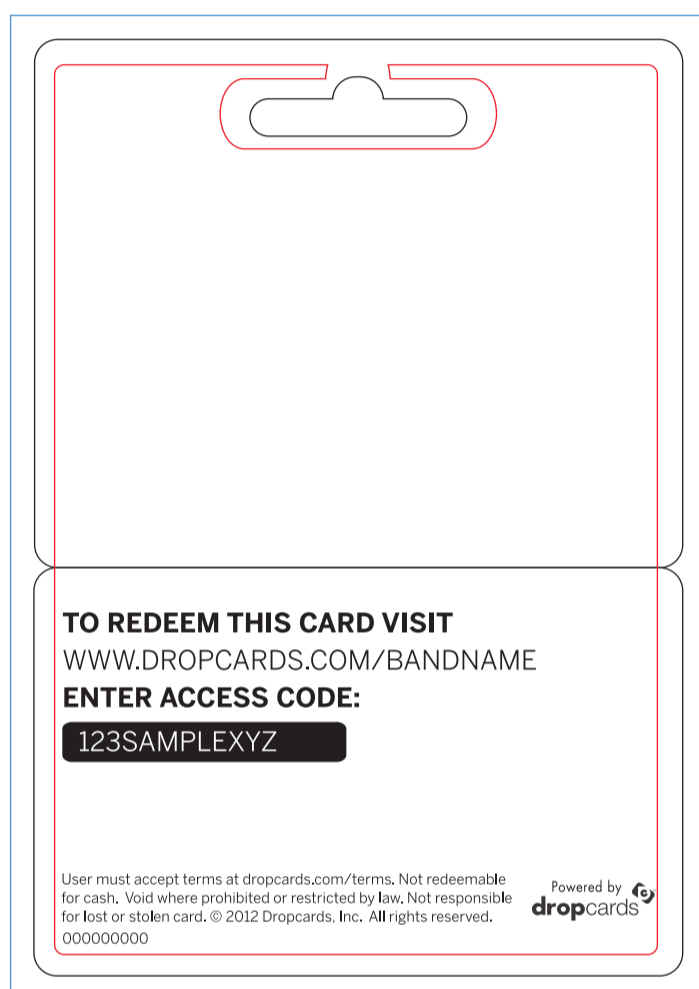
TO REDEEM THIS CARD VISIT
WWW.DROPCARDS.COM/BANDNAME
ENTER ACCESS CODE:

123SAMPLEXYZ

User must accept terms at dropcards.com/terms. Not redeemable for cash. Void where prohibited or restricted by law. Not responsible for lost or stolen card. © 2012 Dropcards, Inc. All rights reserved.
000000000

Powered by
dropcards